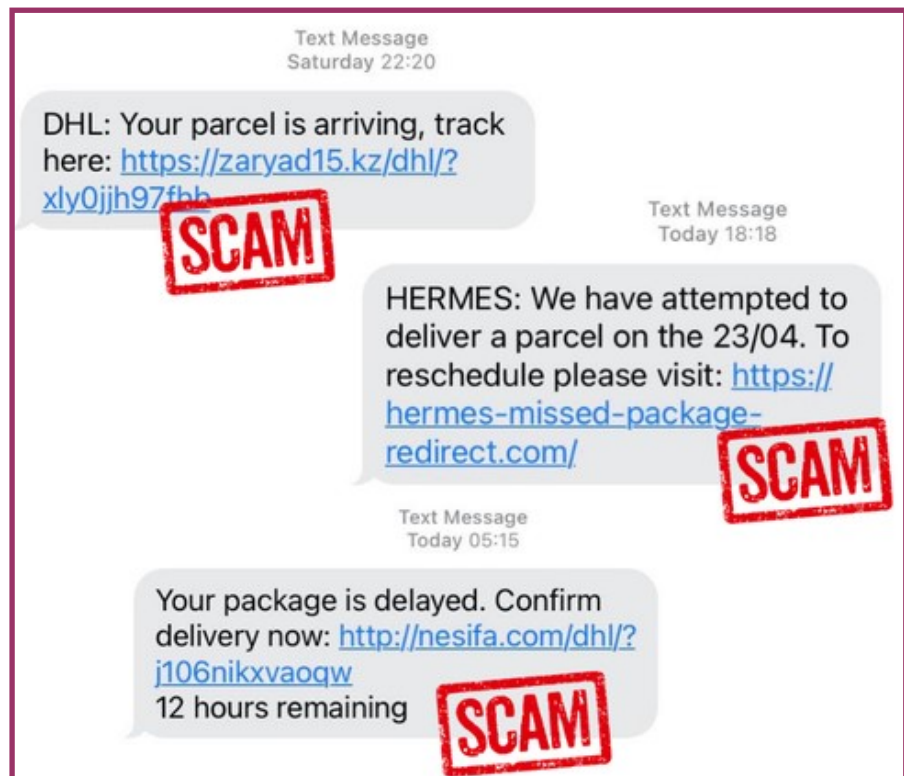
Text Message
Saturday 22:20

DHL: Your parcel is arriving, track here: https://zaryad15.kz/dhl/?xly0jjh97fhb

SCAM

Text Message
Today 18:18

HERMES: We have attempted to deliver a parcel on the 23/04. To reschedule please visit: https://hermes-missed-package-redirect.com/

SCAM

Text Message
Today 05:15

Your package is delayed. Confirm delivery now: http://nesifa.com/dhl/?j106nikxvaoqw
12 hours remaining

SCAM